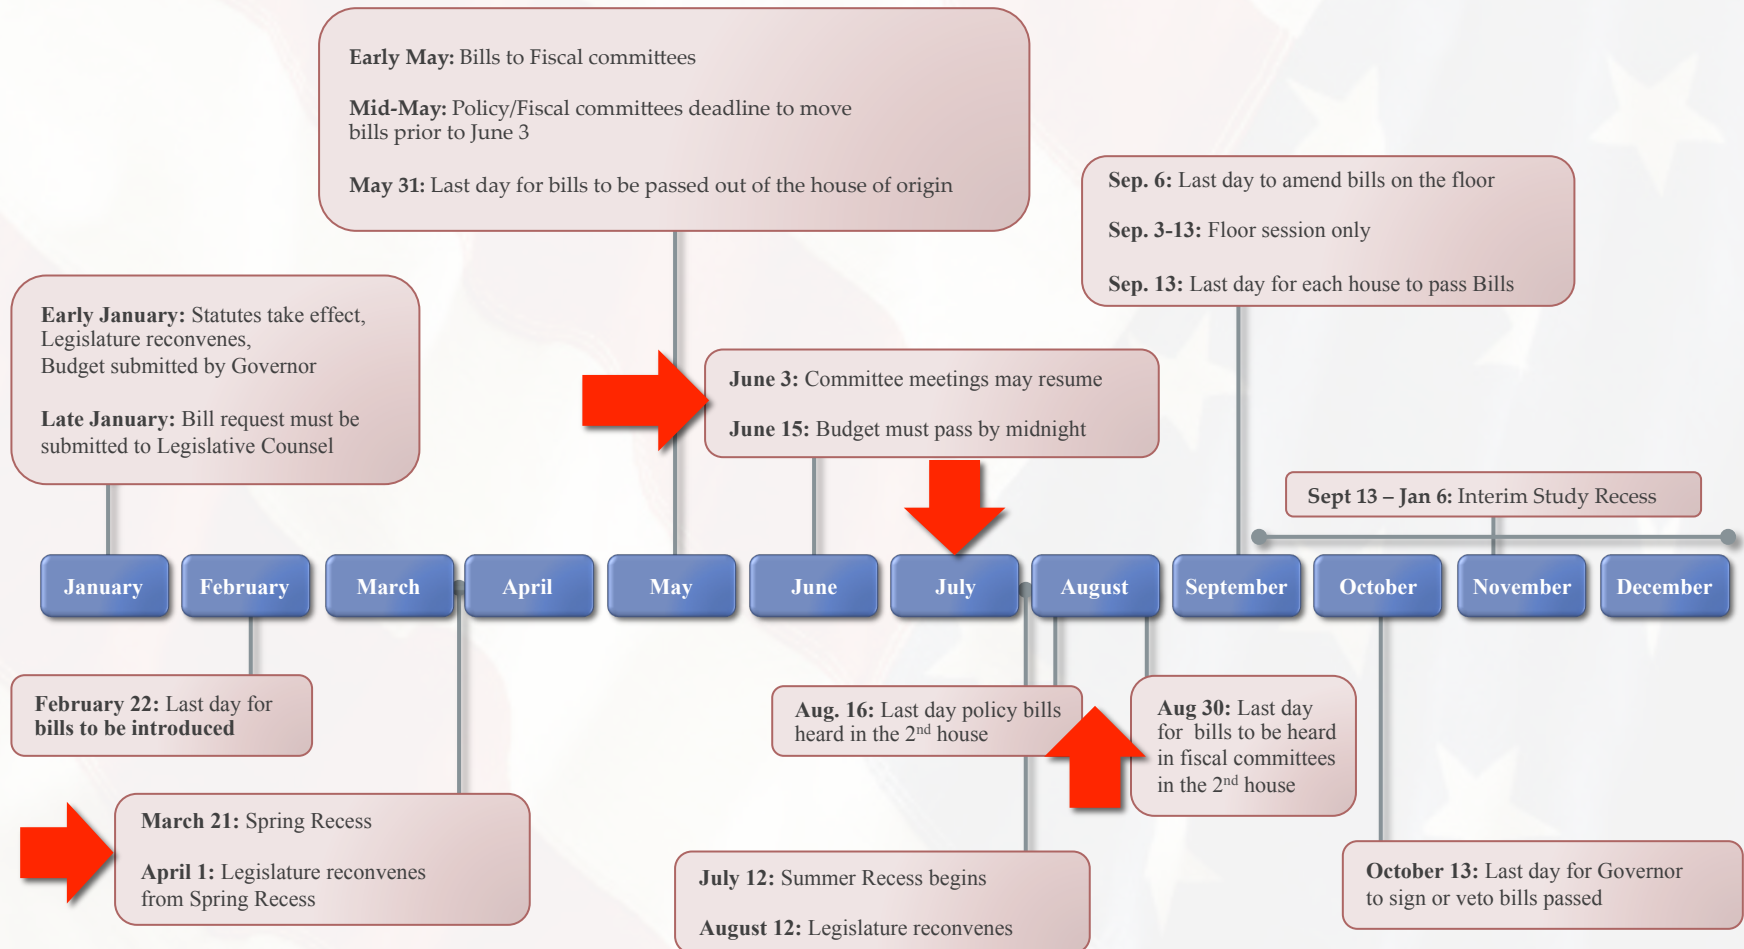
Early May: Bills to Fiscal committees

Mid-May: Policy/Fiscal committees deadline to move bills prior to June 3

May 31: Last day for bills to be passed out of the house of origin

Sep. 6: Last day to amend bills on the floor

Sep. 3-13: Floor session only

Sep. 13: Last day for each house to pass Bills

Early January: Statutes take effect, Legislature reconvenes, Budget submitted by Governor

Late January: Bill request must be submitted to Legislative Counsel

June 3: Committee meetings may resume

June 15: Budget must pass by midnight

Sept 13 – Jan 6: Interim Study Recess

January February March April May June July August September October November December

February 22: Last day for bills to be introduced

Aug. 16: Last day policy bills heard in the 2$^{nd}$ house

Aug 30: Last day for bills to be heard in fiscal committees in the 2$^{nd}$ house

March 21: Spring Recess

April 1: Legislature reconvenes from Spring Recess

July 12: Summer Recess begins

August 12: Legislature reconvenes

October 13: Last day for Governor to sign or veto bills passed